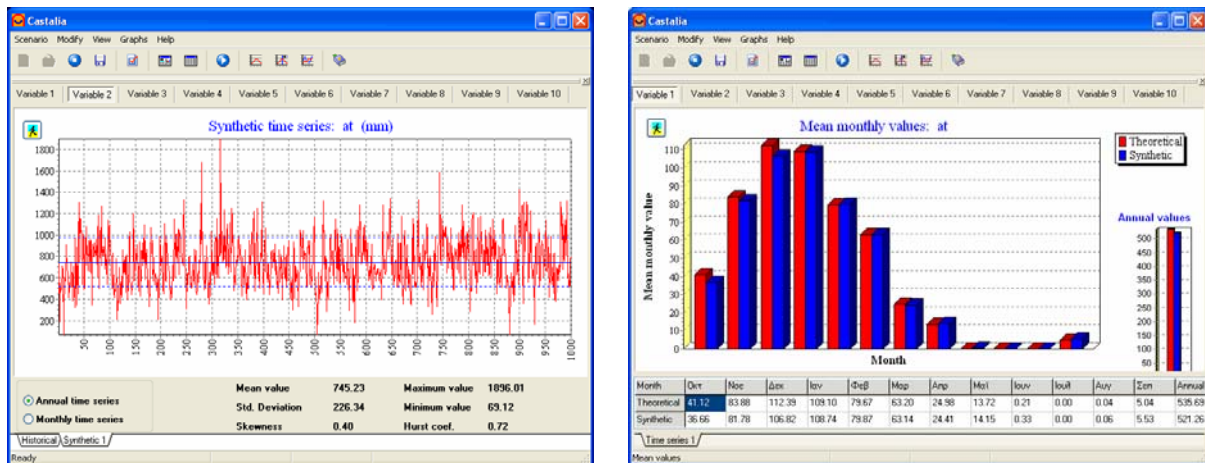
Castalia

Scenario Modify View Graphs Help

Variable 1 | Variable 2 | Variable 3 | Variable 4 | Variable 5 | Variable 6 | Variable 7 | Variable 8 | Variable 9 | Variable 10

Synthetic time series: at (mm)

1800
1600
1400
1200
1000
800
600
400
200

50 100 150 200 250 300 350 400 450 500 550 600 650 700 750 800 850 900 950 1000

Annual time series
Monthly time series

| Mean value | 745.23 | Maximum value | 1896.01 |
|---|---|---|---|
| Std. Deviation | 226.34 | Minimum value | 69.12 |
| Skewness | 0.40 | Hurst coef. | 0.72 |

Historical | Synthetic 1

Ready

Castalia

Scenario Modify View Graphs Help

Variable 1 | Variable 2 | Variable 3 | Variable 4 | Variable 5 | Variable 6 | Variable 7 | Variable 8 | Variable 9 | Variable 10

Mean monthly values: at

Theoretical
Synthetic

Mean monthly value

110
100
90
80
70
60
50
40
30
20
10
0

Month

Annual values

500
450
400
350
300
250
200
150
100
50

| Month | Οκτ | Νοε | Δεκ | Ιαν | Φεβ | Μαρ | Απρ | Μαϊ | Ιουν | Ιουλ | Αυγ | Σεπ | Annual |
|---|---|---|---|---|---|---|---|---|---|---|---|---|---|
| Theoretical | 41.12 | 83.88 | 112.39 | 109.10 | 79.67 | 63.20 | 24.98 | 13.72 | 0.21 | 0.00 | 0.04 | 5.04 | 535.6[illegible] |
| Synthetic | 36.66 | 81.78 | 106.82 | 108.74 | 79.87 | 63.14 | 24.41 | 14.15 | 0.33 | 0.00 | 0.06 | 5.53 | 521.26 |

Time series 1

Mean values